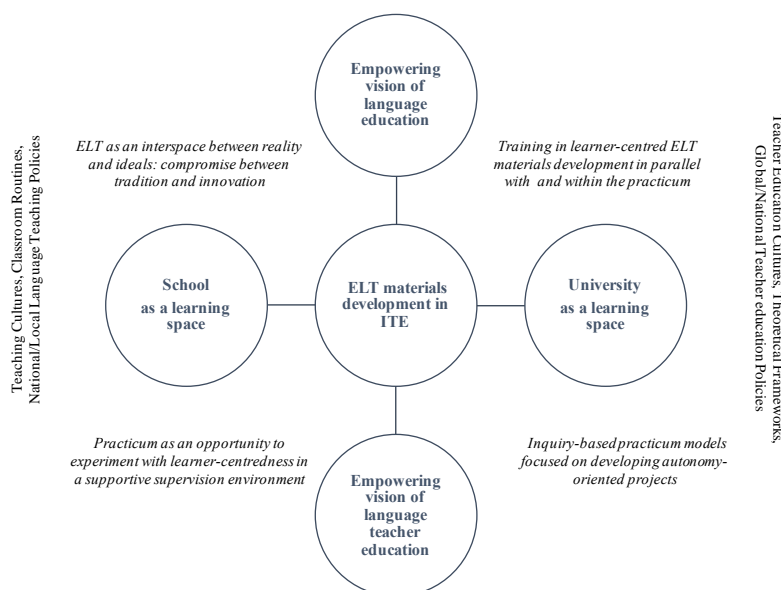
Teaching Cultures, Classroom Routines, National/Local Language Teaching Policies

Empowering vision of language education

ELT as an interspace between reality and ideals: compromise between tradition and innovation

Training in learner-centred ELT materials development in parallel with and within the practicum

School as a learning space

ELT materials development in ITE

University as a learning space

Practicum as an opportunity to experiment with learner-centredness in a supportive supervision environment

Inquiry-based practicum models focused on developing autonomy-oriented projects

Empowering vision of language teacher education

Teacher Education Cultures, Theoretical Frameworks, Global/National Teacher education Policies